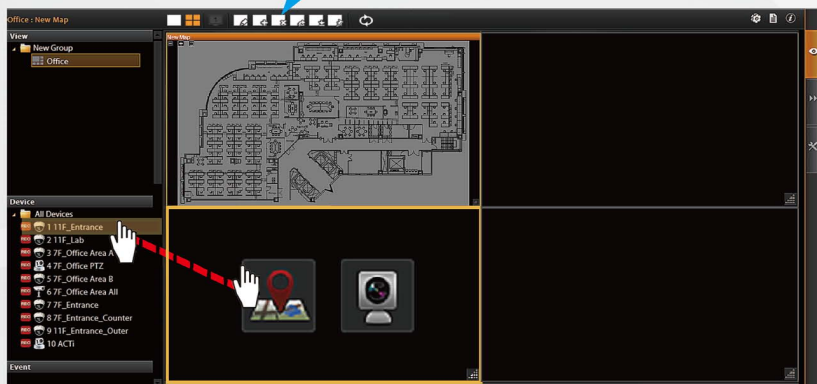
Office : New Map

View
New Group
Office

New Map

Device
All Devices
1 11F_Entrance
2 11F_Lab
3 7F_Office Area A
4 7F_Office PTZ
5 7F_Office Area B
6 7F_Office Area All
7 7F_Entrance
8 7F_Entrance_Counter
9 11F_Entrance_Outer
10 ACTi

Event